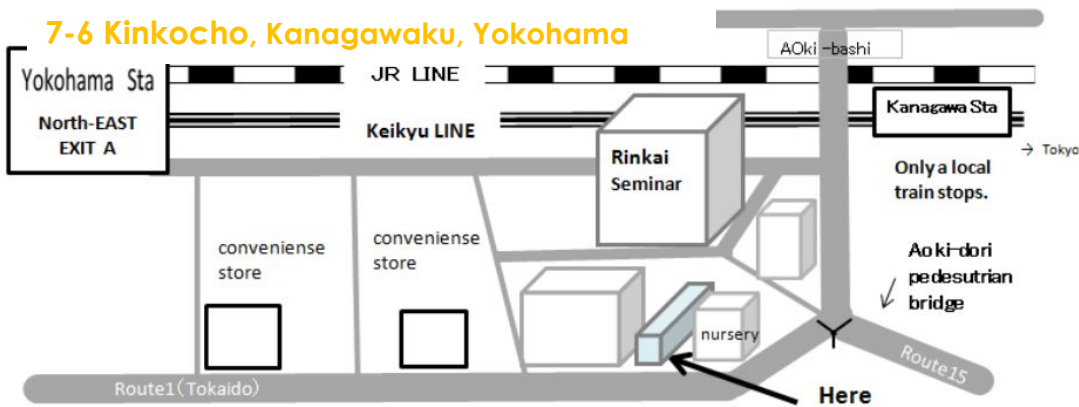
7-6 Kinkocho, Kanagawaku, Yokohama

Yokohama Sta

North-EAST EXIT A

JR LINE

Keikyu LINE

AOki -bashi

Kanagawa Sta

→ Tokyo

Only a local train stops.

Rinkai Seminar

conveniense store

conveniense store

Aoki-dori pedesutrian bridge

nursery

Route1(Tokaido)

Route15

Here